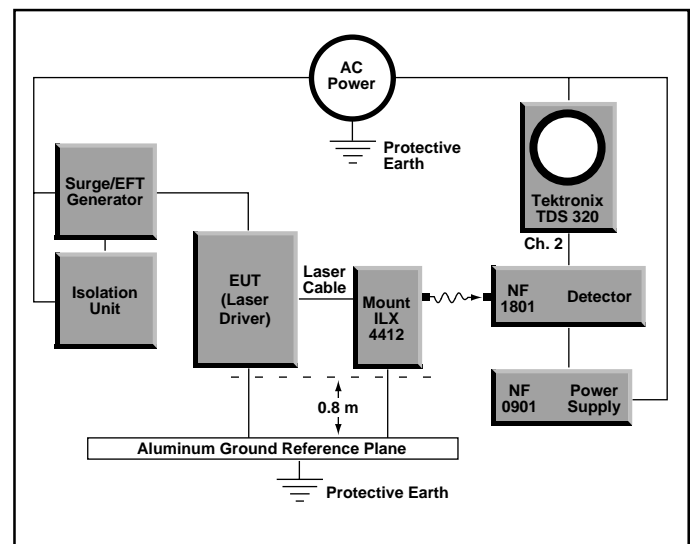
AC Power

Protective Earth

Tektronix TDS 320

Ch. 2

Surge/EFT Generator

Isolation Unit

EUT (Laser Driver)

Laser Cable

Mount ILX 4412

NF 1801

Detector

NF 0901

Power Supply

0.8 m

Aluminum Ground Reference Plane

Protective Earth